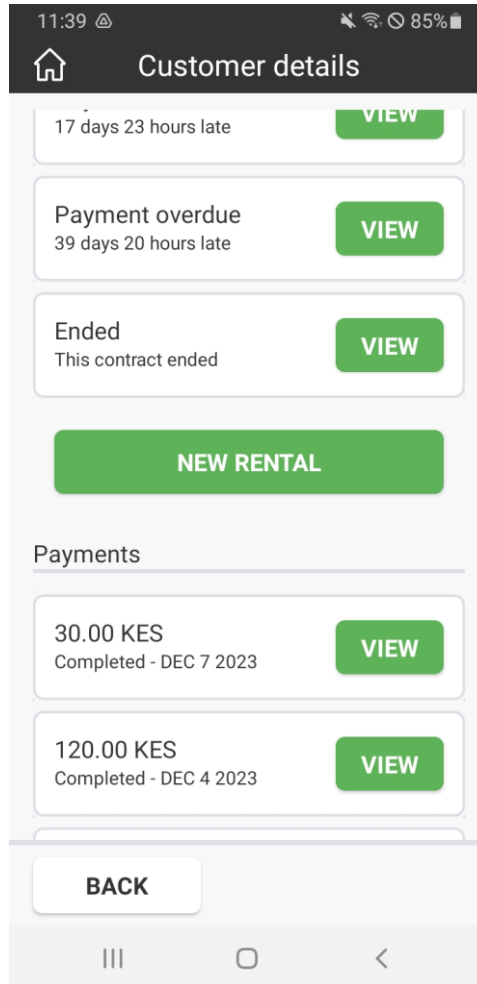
11:39 85%

Customer details

17 days 23 hours late

VIEW

Payment overdue
39 days 20 hours late

VIEW

Ended
This contract ended

VIEW

NEW RENTAL

Payments

30.00 KES
Completed - DEC 7 2023

VIEW

120.00 KES
Completed - DEC 4 2023

VIEW

BACK